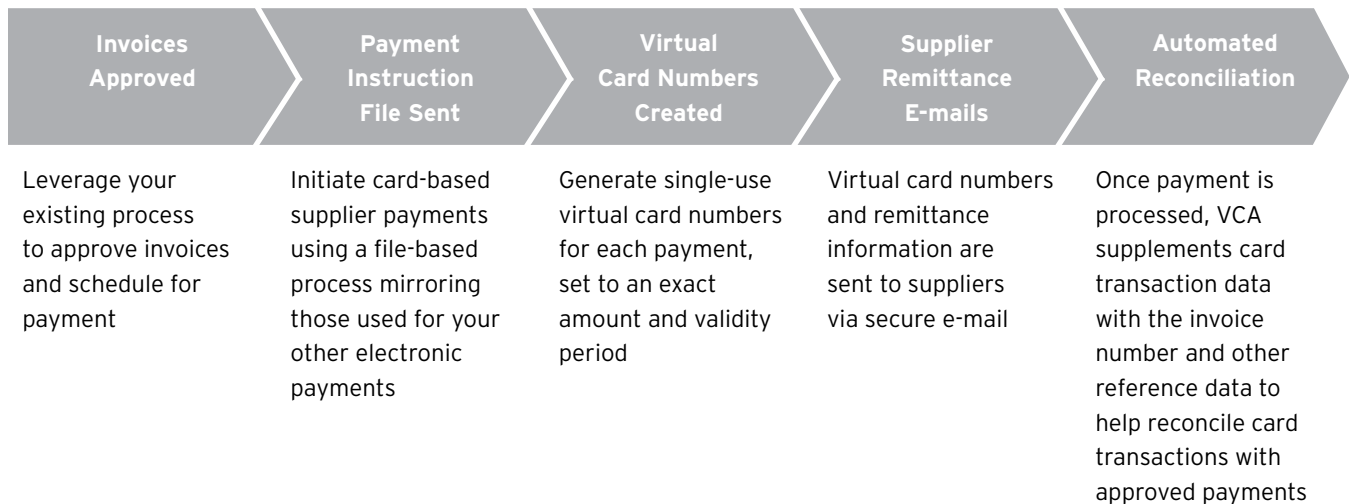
Invoices Approved

Payment Instruction File Sent

Virtual Card Numbers Created

Supplier Remittance E-mails

Automated Reconciliation

Leverage your existing process to approve invoices and schedule for payment

Initiate card-based supplier payments using a file-based process mirroring those used for your other electronic payments

Generate single-use virtual card numbers for each payment, set to an exact amount and validity period

Virtual card numbers and remittance information are sent to suppliers via secure e-mail

Once payment is processed, VCA supplements card transaction data with the invoice number and other reference data to help reconcile card transactions with approved payments